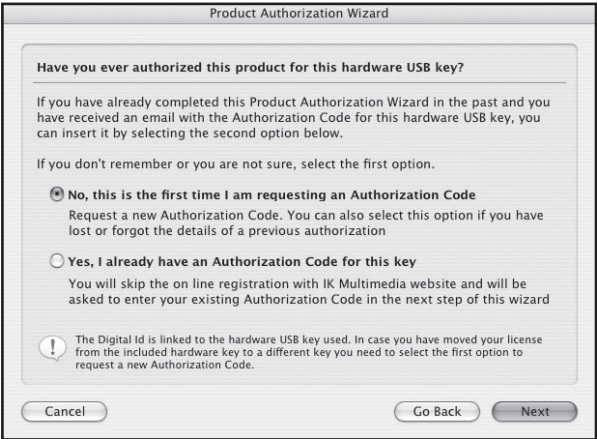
Product Authorization Wizard

Have you ever authorized this product for this hardware USB key?

If you have already completed this Product Authorization Wizard in the past and you have received an email with the Authorization Code for this hardware USB key, you can insert it by selecting the second option below.

If you don't remember or you are not sure, select the first option.

No, this is the first time I am requesting an Authorization Code
Request a new Authorization Code. You can also select this option if you have lost or forgot the details of a previous authorization

Yes, I already have an Authorization Code for this key
You will skip the on line registration with IK Multimedia website and will be asked to enter your existing Authorization Code in the next step of this wizard

The Digital Id is linked to the hardware USB key used. In case you have moved your license from the included hardware key to a different key you need to select the first option to request a new Authorization Code.

Cancel

Go Back

Next